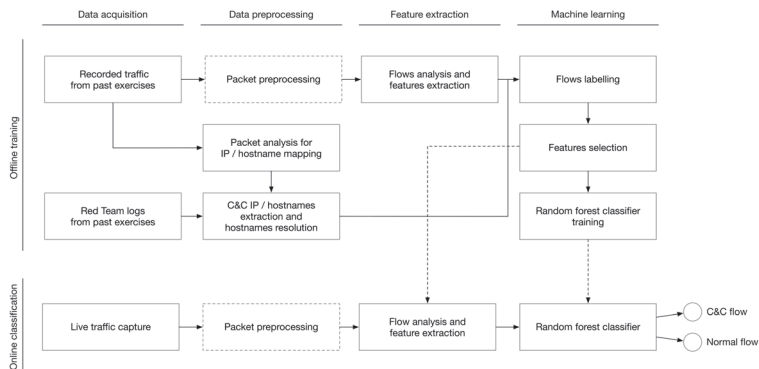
Data acquisition

Data preprocessing

Feature extraction

Machine learning

Offline training

Recorded traffic from past exercises

Packet preprocessing

Flows analysis and features extraction

Flows labelling

Packet analysis for IP / hostname mapping

Features selection

Red Team logs from past exercises

C&C IP / hostnames extraction and hostnames resolution

Random forest classifier training

Online classification

Live traffic capture

Packet preprocessing

Flow analysis and feature extraction

Random forest classifier

C&C flow

Normal flow